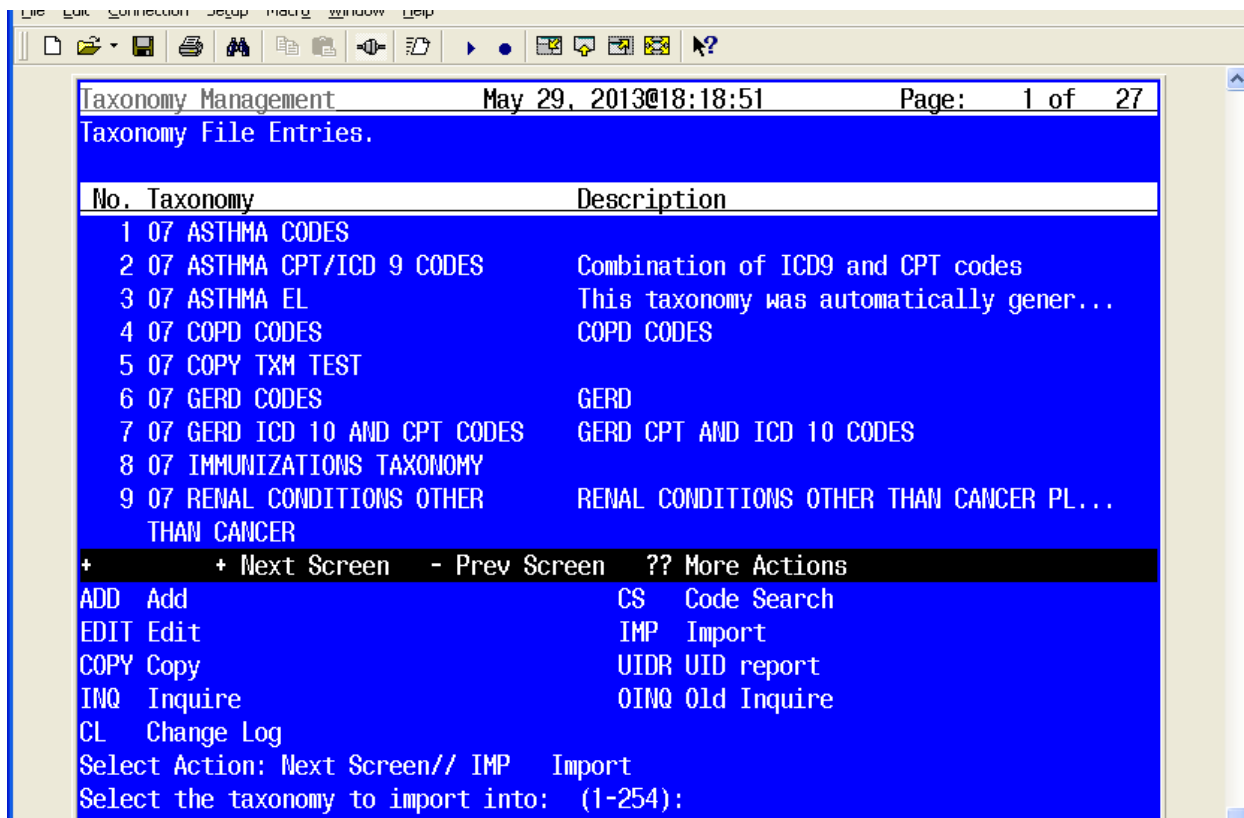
File Edit Connection Setup Macro Window Help

Taxonomy Management May 29, 2013@18:18:51 Page: 1 of 27
Taxonomy File Entries.

| No. | Taxonomy | Description |
|---|---|---|
| 1 | 07 ASTHMA CODES | |
| 2 | 07 ASTHMA CPT/ICD 9 CODES | Combination of ICD9 and CPT codes |
| 3 | 07 ASTHMA EL | This taxonomy was automatically gener... |
| 4 | 07 COPD CODES | COPD CODES |
| 5 | 07 COPY TXM TEST | |
| 6 | 07 GERD CODES | GERD |
| 7 | 07 GERD ICD 10 AND CPT CODES | GERD CPT AND ICD 10 CODES |
| 8 | 07 IMMUNIZATIONS TAXONOMY | |
| 9 | 07 RENAL CONDITIONS OTHER THAN CANCER | RENAL CONDITIONS OTHER THAN CANCER PL... |

+ + Next Screen - Prev Screen ?? More Actions
ADD Add
EDIT Edit
COPY Copy
INQ Inquire
CL Change Log
CS Code Search
IMP Import
UIDR UID report
OINQ Old Inquire
Select Action: Next Screen// IMP Import
Select the taxonomy to import into: (1-254):